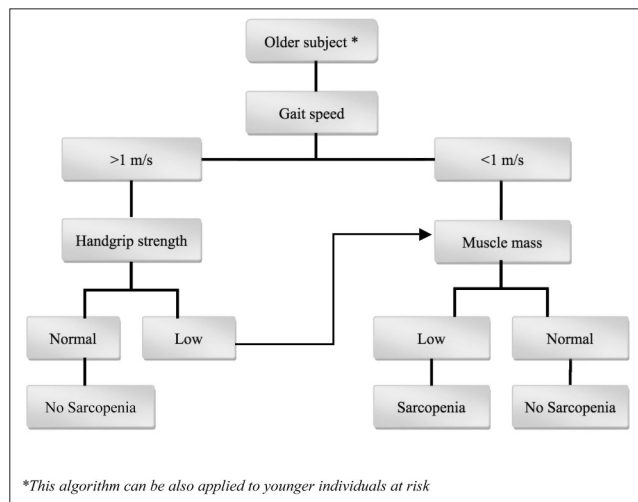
Older subject *

Gait speed

>1 m/s

<1 m/s

Handgrip strength

Muscle mass

Normal

Low

Low

Normal

No Sarcopenia

Sarcopenia

No Sarcopenia

*This algorithm can be also applied to younger individuals at risk